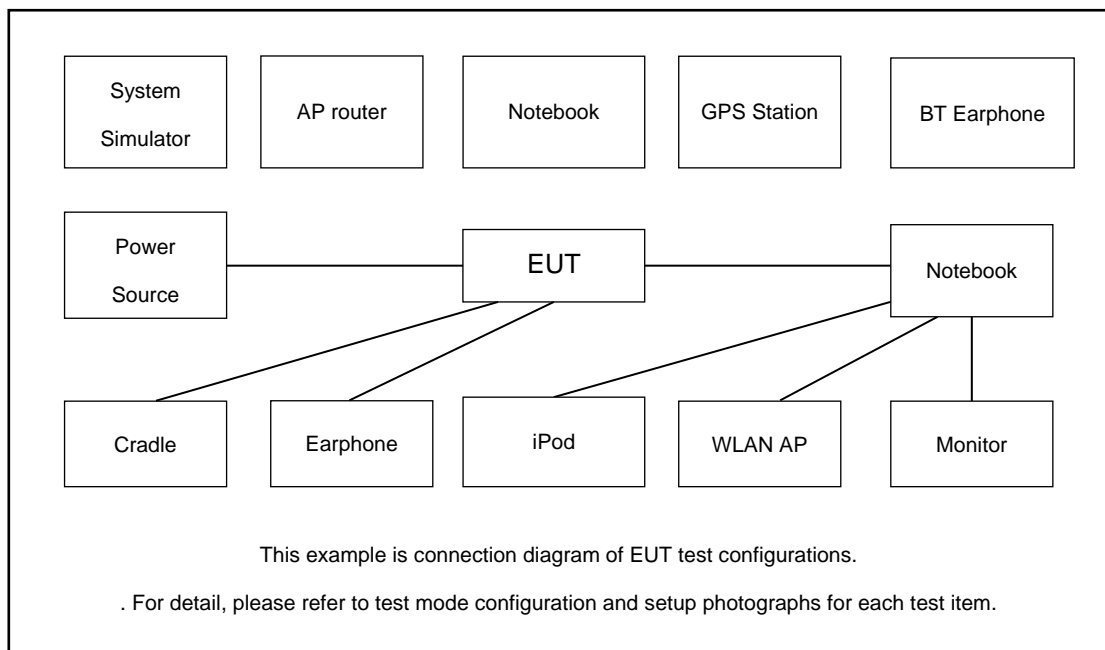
System Simulator

AP router

Notebook

GPS Station

BT Earphone

Power Source

EUT

Notebook

Cradle

Earphone

iPod

WLAN AP

Monitor

This example is connection diagram of EUT test configurations.

. For detail, please refer to test mode configuration and setup photographs for each test item.